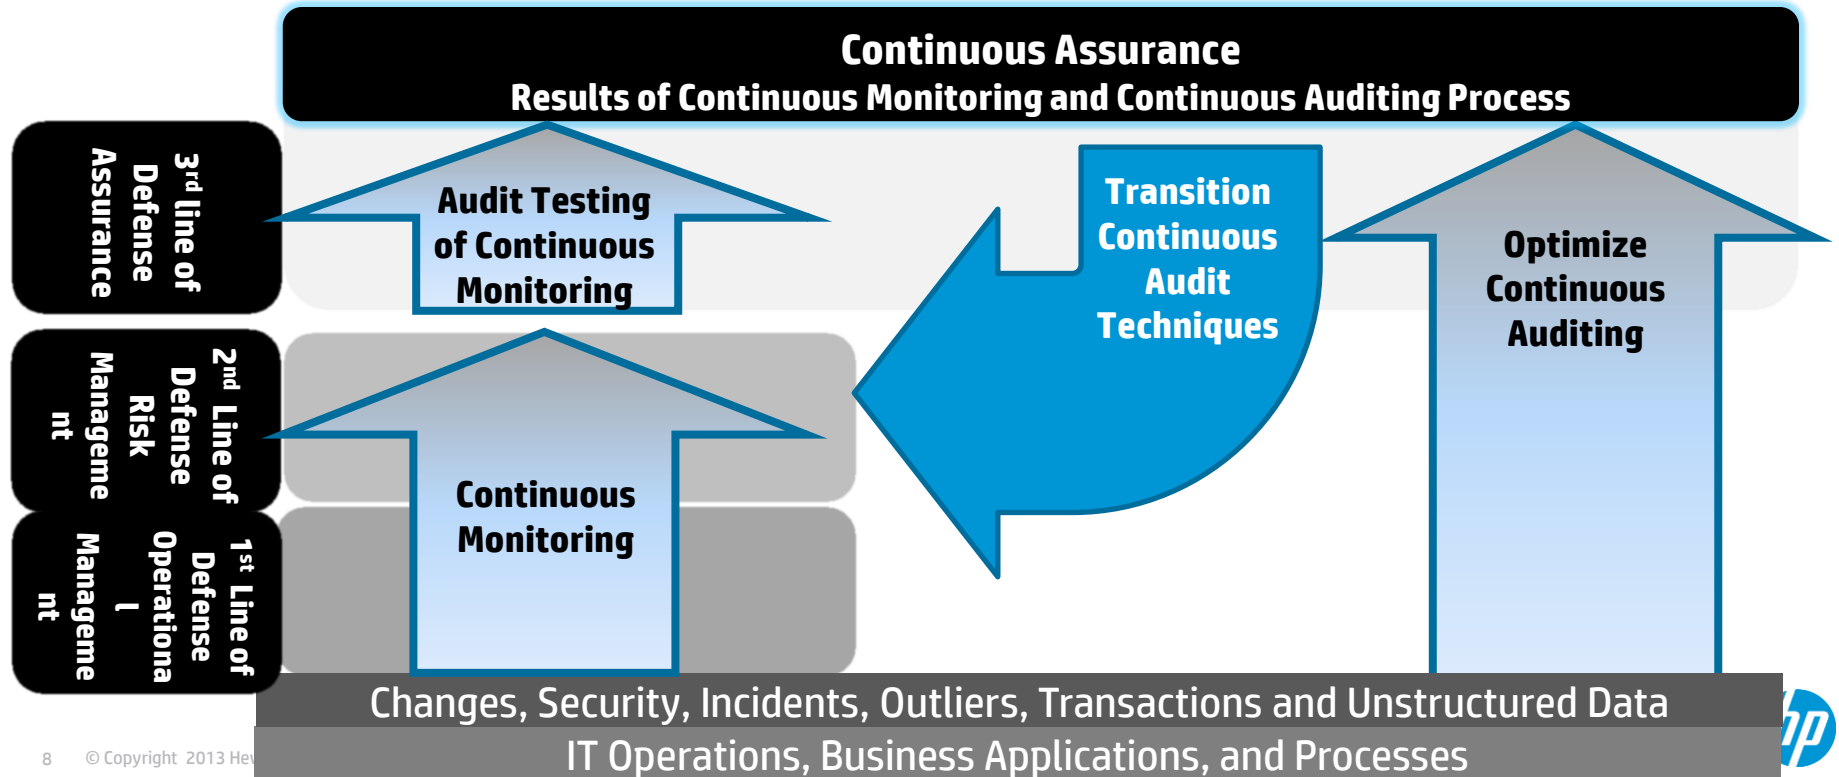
Continuous Assurance
Results of Continuous Monitoring and Continuous Auditing Process

3rd line of Defense Assurance

2nd Line of Defense Risk Manageme nt

1st Line of Defense Operationa l Manageme nt

Audit Testing of Continuous Monitoring

Transition Continuous Audit Techniques

Optimize Continuous Auditing

Continuous Monitoring

Changes, Security, Incidents, Outliers, Transactions and Unstructured Data

IT Operations, Business Applications, and Processes

8 © Copyright 2013 He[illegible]

hp